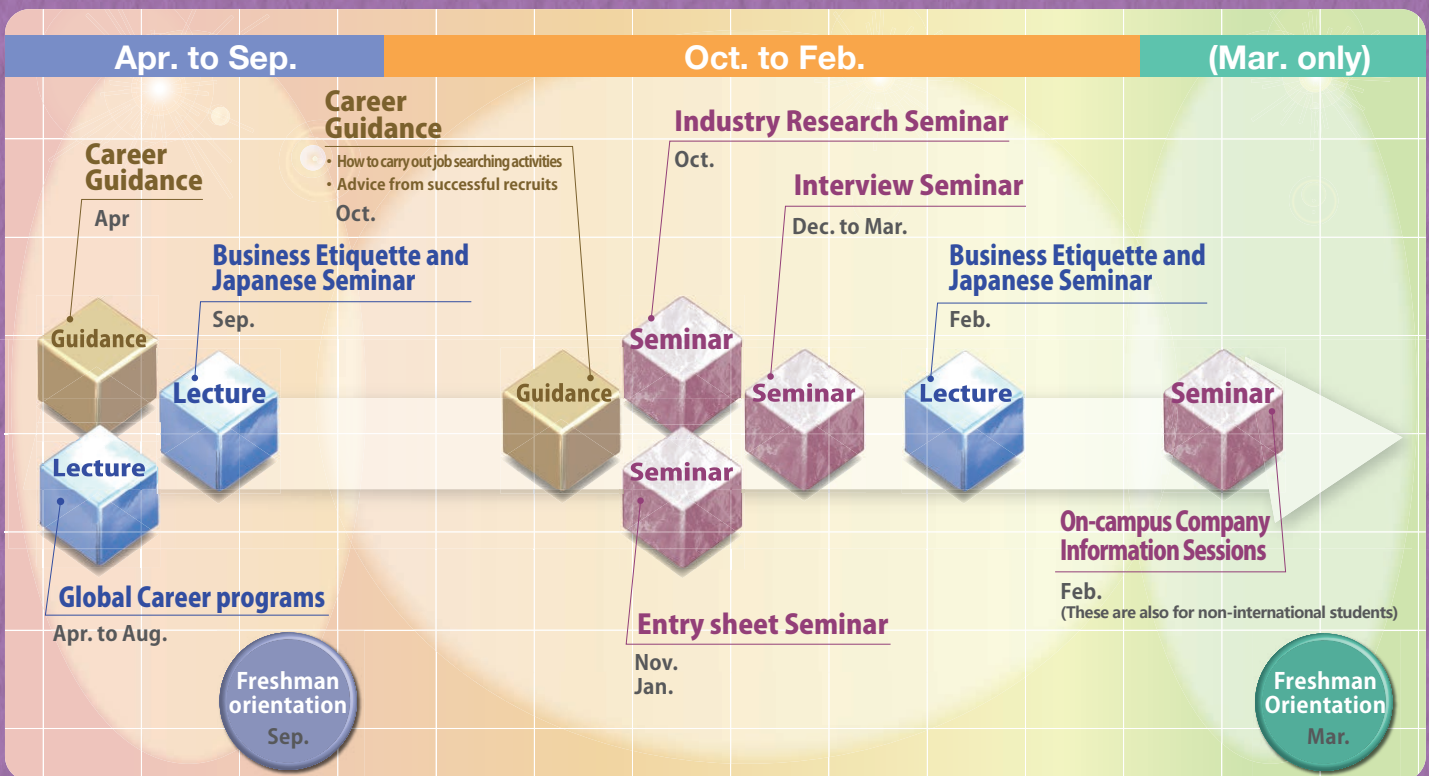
Apr. to Sep.

Oct. to Feb.

(Mar. only)

Career Guidance
Apr

Guidance

Lecture

Lecture

Global Career programs
Apr. to Aug.

Business Etiquette and Japanese Seminar
Sep.

Freshman orientation
Sep.

Career Guidance
・How to carry out job searching activities
・Advice from successful recruits
Oct.

Guidance

Industry Research Seminar
Oct.

Seminar

Seminar

Entry sheet Seminar
Nov.
Jan.

Interview Seminar
Dec. to Mar.

Seminar

Business Etiquette and Japanese Seminar
Feb.

Lecture

Seminar

On-campus Company Information Sessions
Feb.
(These are also for non-international students)

Freshman Orientation
Mar.